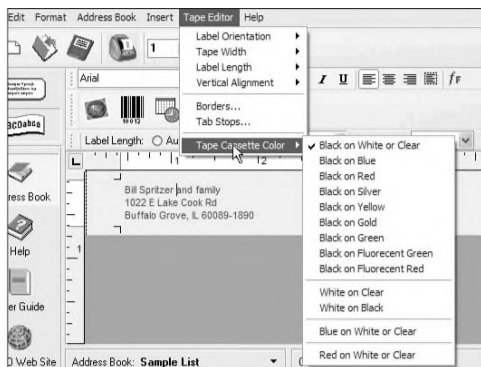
Edit Format Address Book Insert Tape Editor Help

Label Orientation
Tape Width
Label Length
Vertical Alignment
Borders...
Tab Stops...
Tape Cassette Color

✓ Black on White or Clear
Black on Blue
Black on Red
Black on Silver
Black on Yellow
Black on Gold
Black on Green
Black on Fluorescent Green
Black on Fluorescent Red
White on Clear
White on Black
Blue on White or Clear
Red on White or Clear

1
Arial
Label Length: Au
ress Book
Help
er Guide
Web Site

Bill Spritzer and family
1022 E Lake Cook Rd
Buffalo Grove, IL 60089-1890

Address Book: Sample List